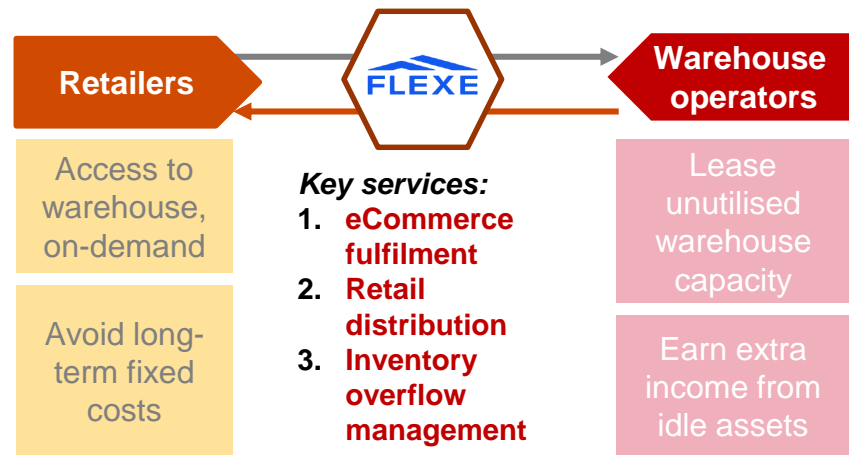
Retailers

FLEXE

Warehouse operators

Access to warehouse, on-demand

Avoid long-term fixed costs

Key services:
1. eCommerce fulfilment
2. Retail distribution
3. Inventory overflow management

Lease unutilised warehouse capacity

Earn extra income from idle assets